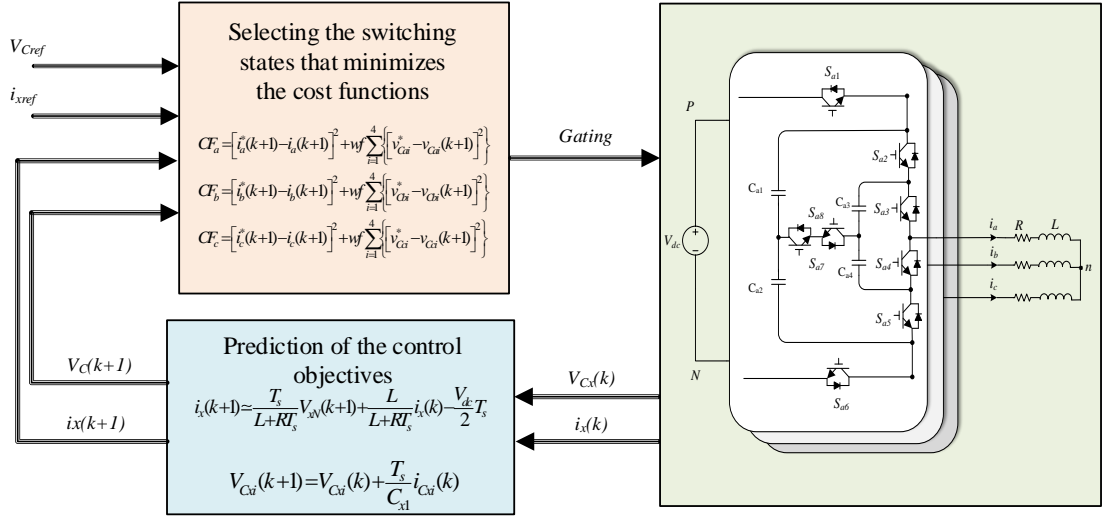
$V_{Cref}$

$i_{xref}$

Selecting the switching states that minimizes the cost functions

$CF_a=\left[i_a^*(k+1)-i_a(k+1)\right]^2+wf\sum_{i=1}^{4}\left\{\left[v_{Cai}^*-v_{Cai}(k+1)\right]^2\right\}$

$CF_b=\left[i_b^*(k+1)-i_b(k+1)\right]^2+wf\sum_{i=1}^{4}\left\{\left[v_{Cbi}^*-v_{Cbi}(k+1)\right]^2\right\}$

$CF_c=\left[i_c^*(k+1)-i_c(k+1)\right]^2+wf\sum_{i=1}^{4}\left\{\left[v_{Cci}^*-v_{Cci}(k+1)\right]^2\right\}$

Gating

$P$

$S_{a1}$

$S_{a2}$

$C_{a1}$

$S_{a8}$

$C_{a3}$

$S_{a3}$

$V_{dc}$

$S_{a7}$

$C_{a4}$

$S_{a4}$

$C_{a2}$

$S_{a5}$

$i_a$ $R$ $L$

$i_b$

$n$

$i_c$

$N$

$S_{a6}$

Prediction of the control objectives

$V_C(k+1)$

$ix(k+1)$

$i_x(k+1)\simeq\frac{T_s}{L+RT_s}V_{xN}(k+1)+\frac{L}{L+RT_s}i_x(k)-\frac{V_{dc}}{2}T_s$

$V_{Cai}(k+1)=V_{Cai}(k)+\frac{T_s}{C_{x1}}i_{Cai}(k)$

$V_{Cx}(k)$

$i_x(k)$